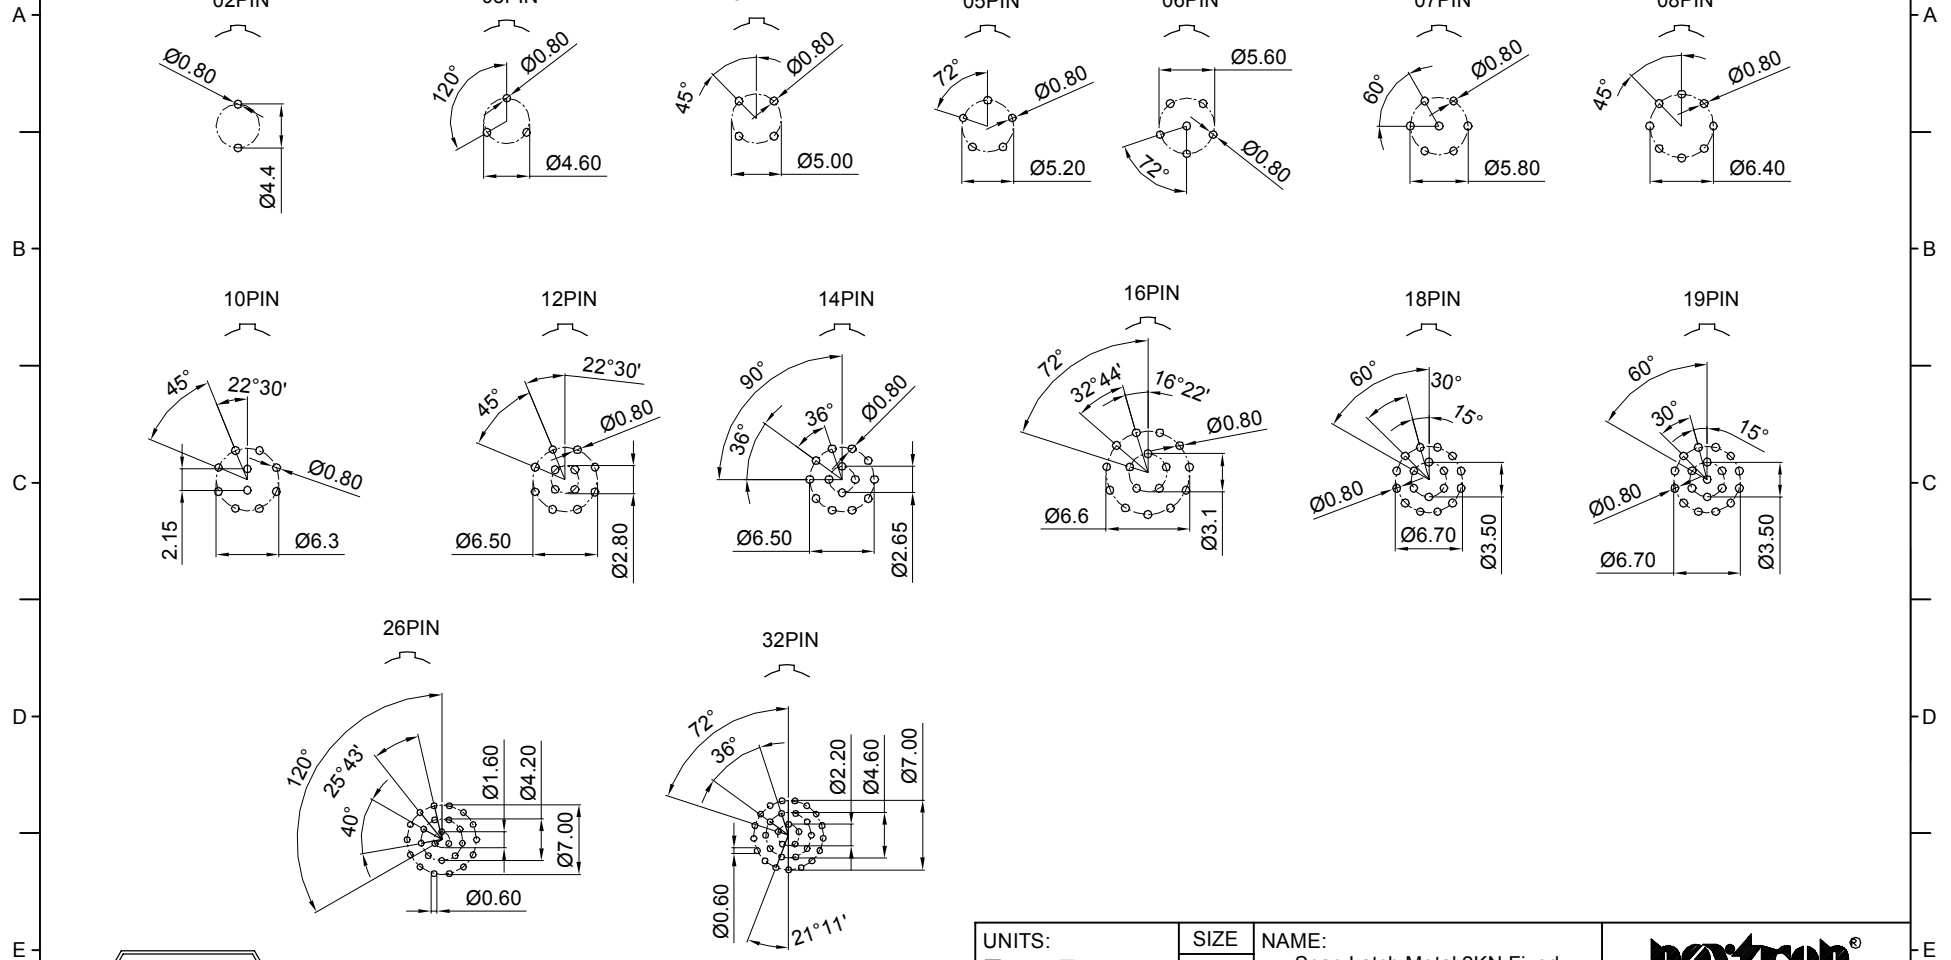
A
B
C
D
E
A
B
C
D
E

02PIN
Ø0.80
Ø4.4

03PIN
120°
Ø0.80
Ø4.60

45°
Ø0.80
Ø5.00

05PIN
72°
Ø0.80
Ø5.20

06PIN
Ø5.60
Ø0.80
72°

07PIN
60°
Ø0.80
Ø5.80

08PIN
45°
Ø0.80
Ø6.40

10PIN
45°
22°30'
Ø0.80
2.15
Ø6.3

12PIN
22°30'
45°
Ø0.80
Ø6.50
Ø2.80

14PIN
90°
36°
36°
Ø0.80
Ø6.50
Ø2.65

16PIN
72°
32°44'
16°22'
Ø0.80
Ø6.6
Ø3.1

18PIN
60°
30°
15°
Ø0.80
Ø6.70
Ø3.50

19PIN
60°
30°
15°
Ø0.80
Ø6.70
Ø3.50

26PIN
120°
25°43'
40°
Ø1.60
Ø4.20
Ø7.00
Ø0.60

32PIN
72°
36°
Ø2.20
Ø4.60
Ø7.00
Ø0.60
21°11'

UNITS:
SIZE
NAME:
Snap Latch Metal 2KN Fixed
®